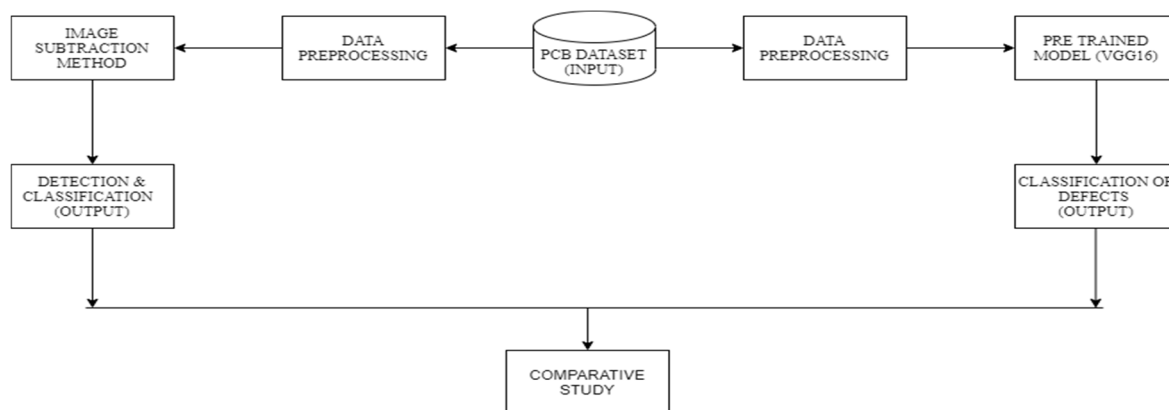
IMAGE SUBTRACTION METHOD

DATA PREPROCESSING

PCB DATASET (INPUT)

DATA PREPROCESSING

PRE TRAINED MODEL (VGG16)

DETECTION & CLASSIFICATION (OUTPUT)

CLASSIFICATION OF DEFECTS (OUTPUT)

COMPARATIVE STUDY